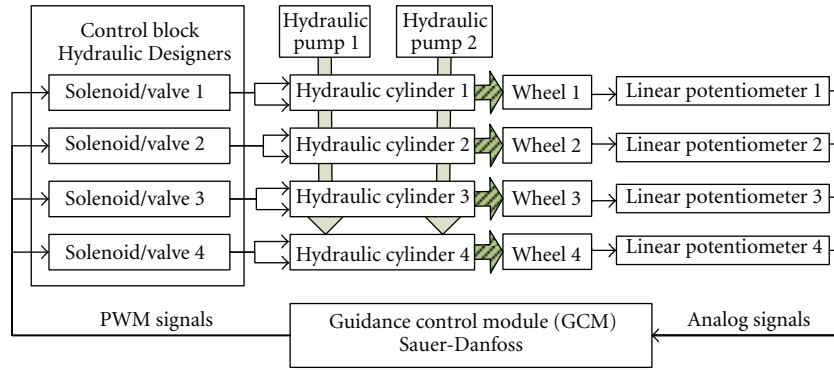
Control block
Hydraulic Designers

Hydraulic pump 1

Hydraulic pump 2

Solenoid/valve 1

Hydraulic cylinder 1

Wheel 1

Linear potentiometer 1

Solenoid/valve 2

Hydraulic cylinder 2

Wheel 2

Linear potentiometer 2

Solenoid/valve 3

Hydraulic cylinder 3

Wheel 3

Linear potentiometer 3

Solenoid/valve 4

Hydraulic cylinder 4

Wheel 4

Linear potentiometer 4

PWM signals

Guidance control module (GCM)
Sauer-Danfoss

Analog signals